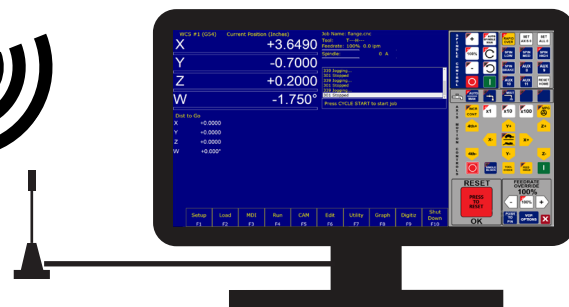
WCS #1 (G54) Current Position (Inches)

X +3.6490

Y -0.7000

Z +0.2000

W -1.750°

Job Name: flange.cnc
Tool: T---H---
Feedrate: 100% 0.0 ipm
Spindle: 0 A

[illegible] Jogging...
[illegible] Stopped
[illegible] Jogging...
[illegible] Stopped
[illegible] Jogging...
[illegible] Stopped

Press CYCLE START to start job

Dist to Go
X +0.0000
Y +0.0000
Z +0.0000
W +0.000°

| Setup | Load | MDI | Run | CAM | Edit | Utility | Graph | Digitiz | Shut Down |
|---|---|---|---|---|---|---|---|---|---|
| F1 | F2 | F3 | F4 | F5 | F6 | F7 | F8 | F9 | F10 |

SET
SET
100%
AUX
AUX
AUX
AUX
RESET
x1
x10
x100
RESET
PRESS TO RESET
OK
FEEDRATE OVERRIDE
100%
100%
OPTIONS